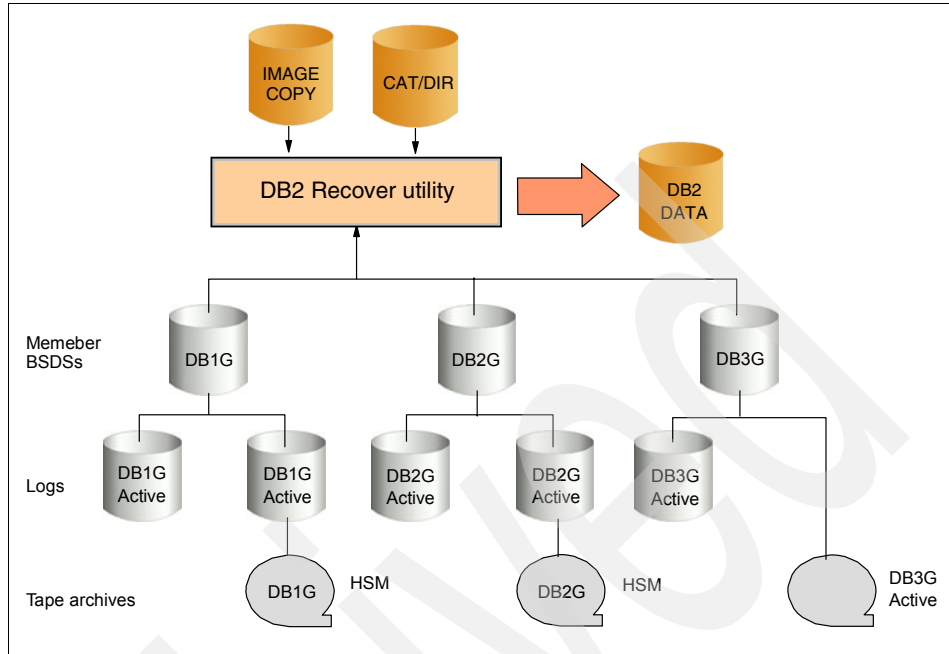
IMAGE COPY

CAT/DIR

DB2 Recover utility

DB2 DATA

Memeber BSDSs

DB1G

DB2G

DB3G

Logs

DB1G Active

DB1G Active

DB2G Active

DB2G Active

DB3G Active

Tape archives

DB1G

HSM

DB2G

HSM

DB3G Active